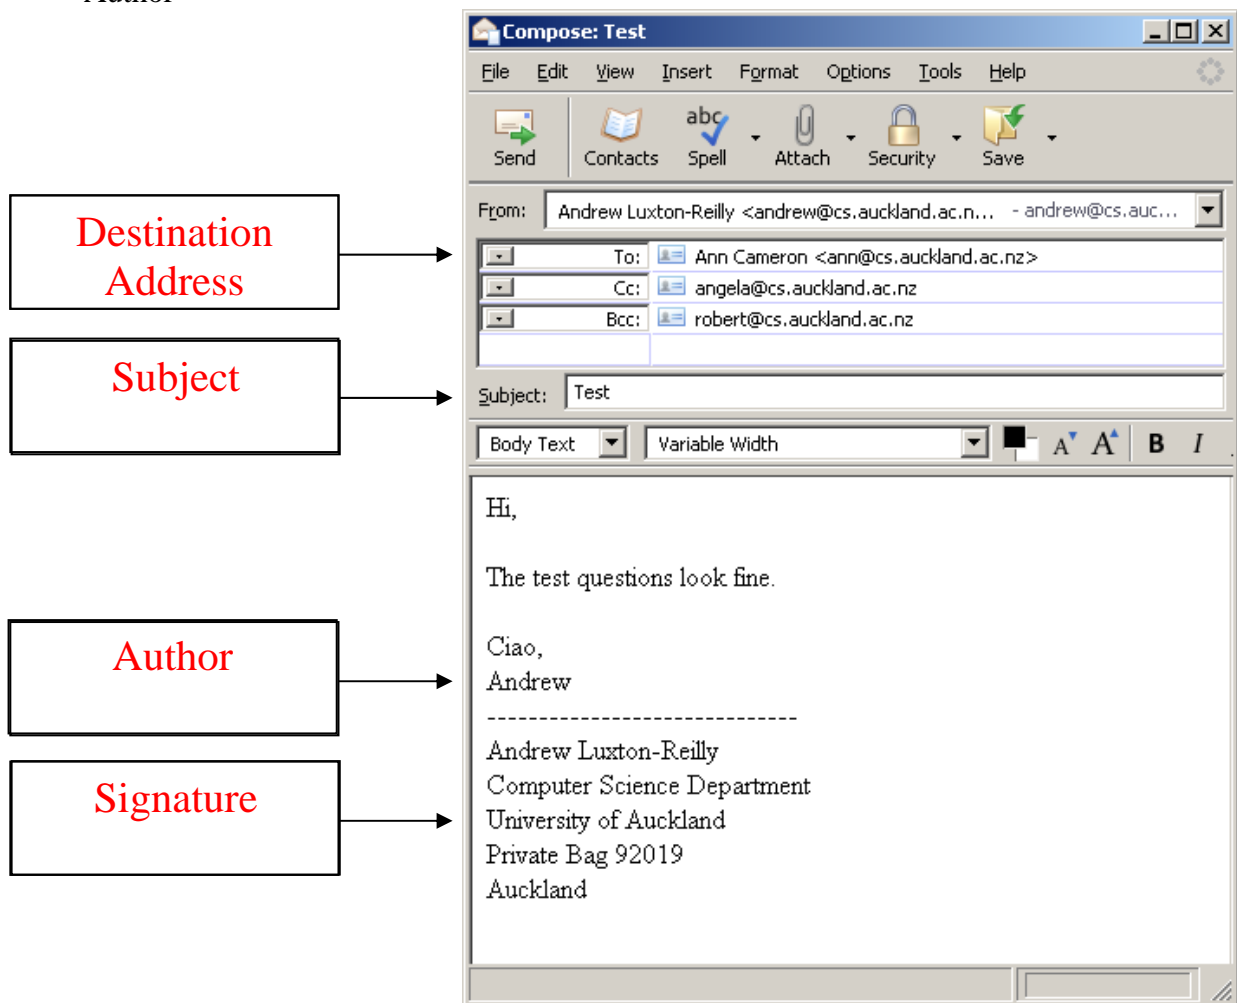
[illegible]

Compose: Test

File Edit View Insert Format Options Tools Help

Send Contacts Spell Attach Security Save

Destination Address

Subject

Author

Signature

From: Andrew Luxton-Reilly <andrew@cs.auckland.ac.n... - andrew@cs.auc...

To: Ann Cameron <ann@cs.auckland.ac.nz>
Cc: angela@cs.auckland.ac.nz
Bcc: robert@cs.auckland.ac.nz

Subject: Test

Body Text Variable Width A A B I

Hi,

The test questions look fine.

Ciao,
Andrew
------------------------------
Andrew Luxton-Reilly
Computer Science Department
University of Auckland
Private Bag 92019
Auckland